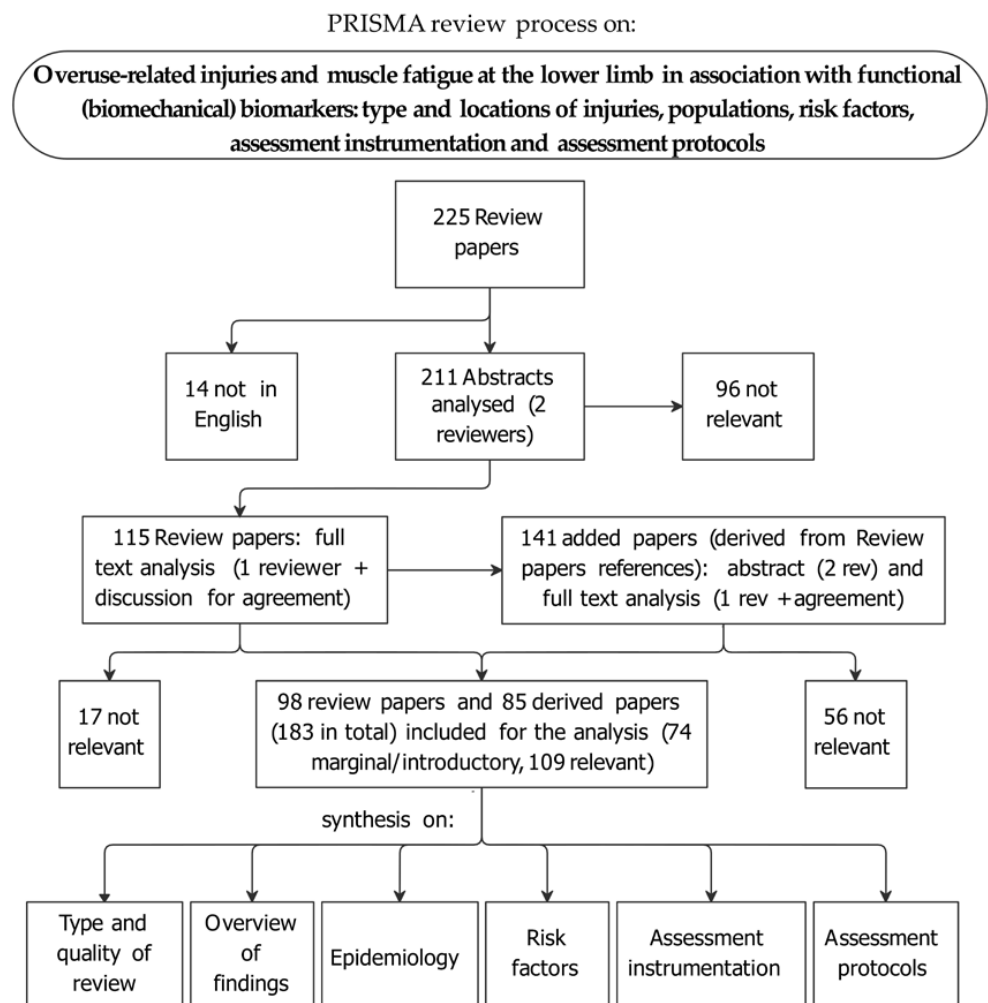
PRISMA review process on:

Overuse-related injuries and muscle fatigue at the lower limb in association with functional (biomechanical) biomarkers: type and locations of injuries, populations, risk factors, assessment instrumentation and assessment protocols

225 Review papers

14 not in English

211 Abstracts analysed (2 reviewers)

96 not relevant

115 Review papers: full text analysis (1 reviewer + discussion for agreement)

141 added papers (derived from Review papers references): abstract (2 rev) and full text analysis (1 rev +agreement)

17 not relevant

98 review papers and 85 derived papers (183 in total) included for the analysis (74 marginal/introductory, 109 relevant)

56 not relevant

synthesis on:

Type and quality of review

Overview of findings

Epidemiology

Risk factors

Assessment instrumentation

Assessment protocols